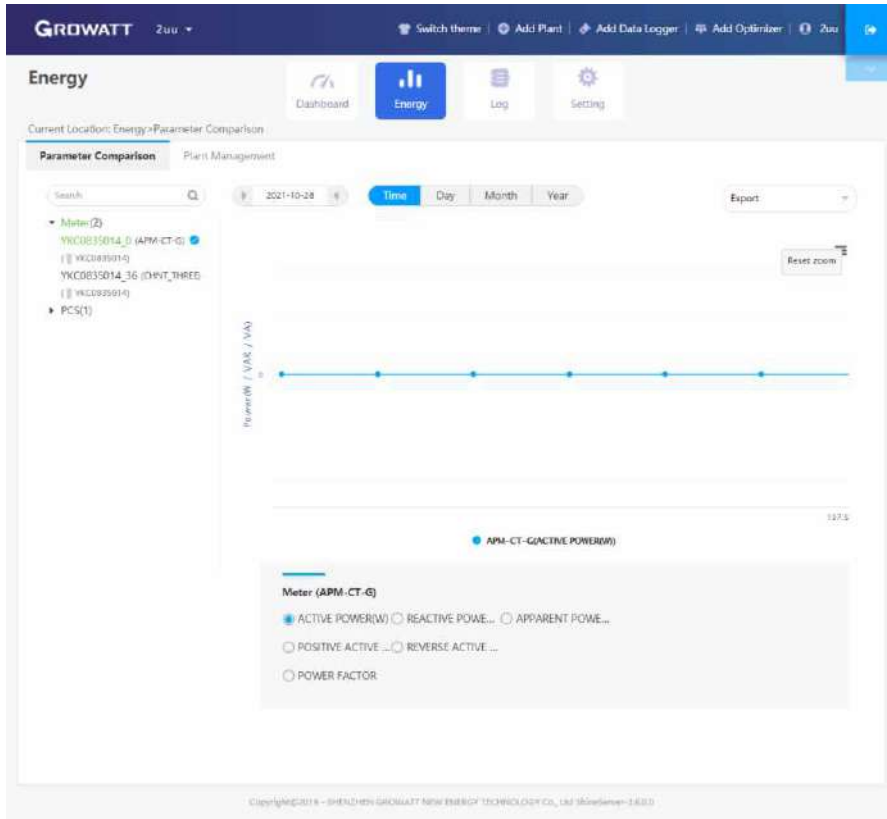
GROWATT 2uu ▾

Switch theme | Add Plant | Add Data Logger | Add Optimizer | 2uu

Energy

Dashboard Energy Log Setting

Current Location: Energy>Parameter Comparison

Parameter Comparison Plant Management

Search

▾ Meter(2)
YKC0835014_0 (APM-CT-G)
YKC0835014
YKC0835014_36 (CHNT_THREE
YKC0835014
▸ PCS(1)

2021-10-28

Time Day Month Year

Export

Reset zoom

Power(W / VAR / VA)

0

137.5

APM-CT-G(ACTIVE POWER(W))

Meter (APM-CT-G)

ACTIVE POWER(W) REACTIVE POWE... APPARENT POWE...

POSITIVE ACTIVE ... REVERSE ACTIVE ...

POWER FACTOR

Copyright©2016 - SHENZHEN GROWATT NEW ENERGY TECHNOLOGY Co., Ltd ShineServer-3.6.0.0